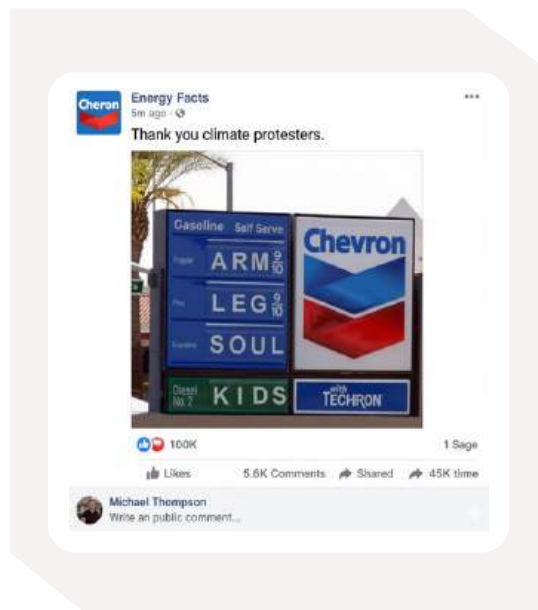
Cheron

Energy Facts
5m ago ·

Thank you climate protesters.

Gasoline Self Serve

Regular ARM $\frac{9}{10}$

Plus LEG $\frac{9}{10}$

Supreme SOUL

Diesel No. 2 KIDS

Chevron

with TECHRON

100K

1 Sage

Likes

5.6K Comments

Shared

45K time

Michael Thompson
Write an public comment...